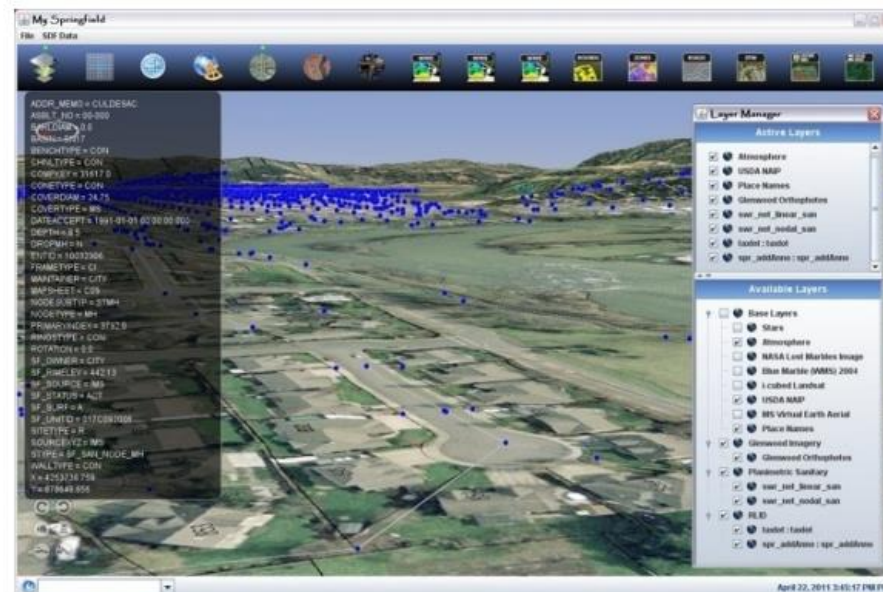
My Springfield
File SDF Data

ADDR_MEMO = CULDESAC
ASBLT_NO = 00-000
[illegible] = 0.0
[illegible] = 4717
BENCHTYPE = CON
CHNLTYPE = CON
COMPKEY = 31617.0
CONETYPE = CON
COVERDIAM = 24.75
COVERTYPE = MS
DATEACCEPT = 1991-01-01 00:00:00.000
DEPTH = 8.5
DROPMH = N
ENTID = 10032806
FRAMETYPE = CI
MAINTAINER = CITY
MAPSHEET = C09
NODE SUBTYP = STMH
NODETYPE = MH
PRIMARYINDEX = 9732.0
RINGSTYPE = CON
ROTATION = 0.0
SF_OWNER = CITY
SF_RIMELEV = 442.13
SF_SOURCE = MS
SF_STATUS = ACT
SF_SURF = A
SF_UNITID = 017C097008
SITETYPE = R
SOURCEXYZ = MS
STYPE = SF_SAN_NODE_MH
WALLTYPE = CON
X = 4253736.758
Y = 878649.658

Layer Manager
Active Layers
Atmosphere
USDA NAIP
Place Names
Glenwood Orthophotos
swr_net_linear_san
swr_net_nodal_san
taxlot : taxlot
spr_addfeno : spr_addfeno

Available Layers
Base Layers
Stars
Atmosphere
NASA Lost Marbles Image
Blue Marble (WMS) 2004
i-cubed Landsat
USDA NAIP
MS Virtual Earth Aerial
Place Names
Glenwood Imagery
Glenwood Orthophotos
Planimetric Sanitary
swr_net_linear_san
swr_net_nodal_san
RLID
taxlot : taxlot
spr_addfeno : spr_addfeno

April 22, 2011 3:45:17 PM P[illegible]